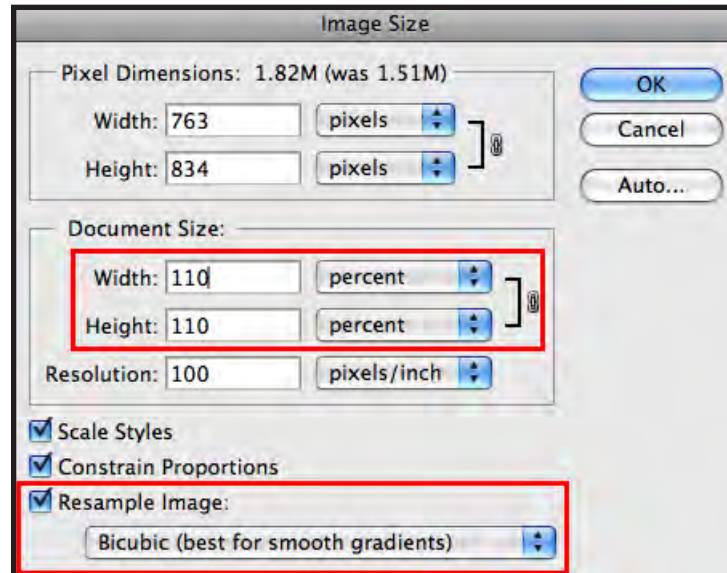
Image Size

Pixel Dimensions: 1.82M (was 1.51M)

Width: 763 pixels

Height: 834 pixels

OK

Cancel

Auto...

Document Size:

Width: 110 percent

Height: 110 percent

Resolution: 100 pixels/inch

Scale Styles

Constrain Proportions

Resample Image:

Bicubic (best for smooth gradients)